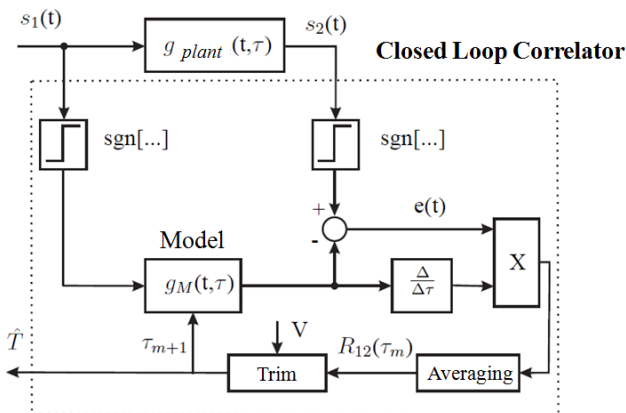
$s_1$(t)

$g_{\ plant}$ (t,$\tau$)

$s_2$(t)

Closed Loop Correlator

sgn[...]

sgn[...]

+

e(t)

-

Model

$g_M$(t,$\tau$)

$\frac{\Delta}{\Delta\tau}$

X

$\hat{T}$

$\tau_{m+1}$

V

$R_{12}(\tau_m)$

Trim

Averaging